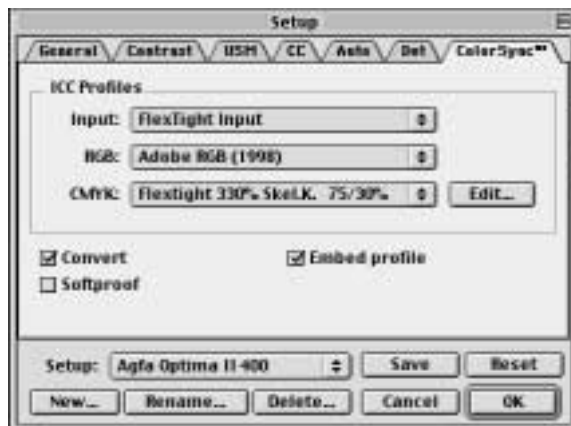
Setup

General | Contrast | USM | CC | Auto | Def | ColorSync™

ICC Profiles

Input: FlexTight input

RGB: Adobe RGB (1998)

CMYK: Flextight 330% Skel.K. 75/30% Edit...

☑ Convert

☑ Embed profile

☐ Softproof

Setup: Agfa Optima II 400 Save Reset

New... Rename... Delete... Cancel OK